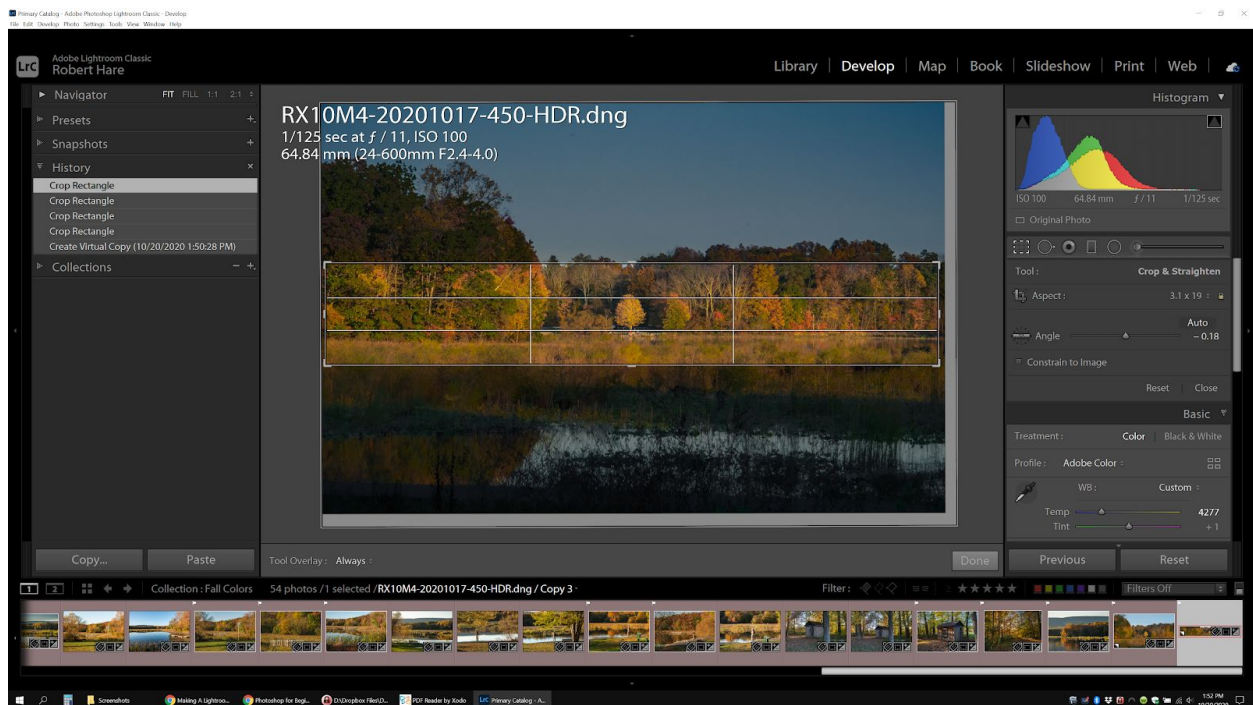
Primary Catalog - Adobe Photoshop Lightroom Classic - Develop
File Edit Develop Photo Settings Tools View Window Help

Lrc Adobe Lightroom Classic
Robert Hare

Library | Develop | Map | Book | Slideshow | Print | Web

Navigator FIT FILL 1:1 2:1
Presets
Snapshots
History
Crop Rectangle
Crop Rectangle
Crop Rectangle
Crop Rectangle
Create Virtual Copy (10/20/2020 1:50:28 PM)
Collections

RX10M4-20201017-450-HDR.dng
1/125 sec at $f$ / 11, ISO 100
64.84 mm (24-600mm F2.4-4.0)

Histogram
ISO 100 64.84 mm $f$ / 11 1/125 sec
Original Photo

Tool : Crop & Straighten
Aspect : 3.1 x 19
Auto
Angle − 0.18
Constrain to Image
Reset Close

Basic
Treatment : Color Black & White
Profile : Adobe Color
WB : Custom
Temp 4277
Tint + 1

Copy... Paste
Tool Overlay : Always
Done
Previous Reset

1 2 Collection : Fall Colors 54 photos /1 selected /RX10M4-20201017-450-HDR.dng / Copy 3
Filter : Filters Off

Screenshots Making A Lightroo... Photoshop for Begi... D:\Dropbox Files\D... PDF Reader by Xodo Primary Catalog - A...
1:52 PM 10/20/2020